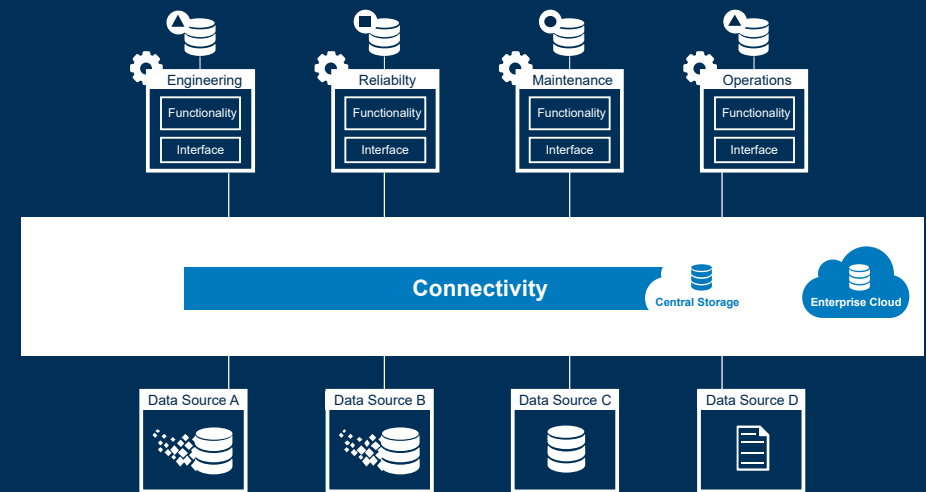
Engineering
Functionality
Interface

Reliabilty
Functionality
Interface

Maintenance
Functionality
Interface

Operations
Functionality
Interface

Connectivity

Central Storage

Enterprise Cloud

Data Source A

Data Source B

Data Source C

Data Source D